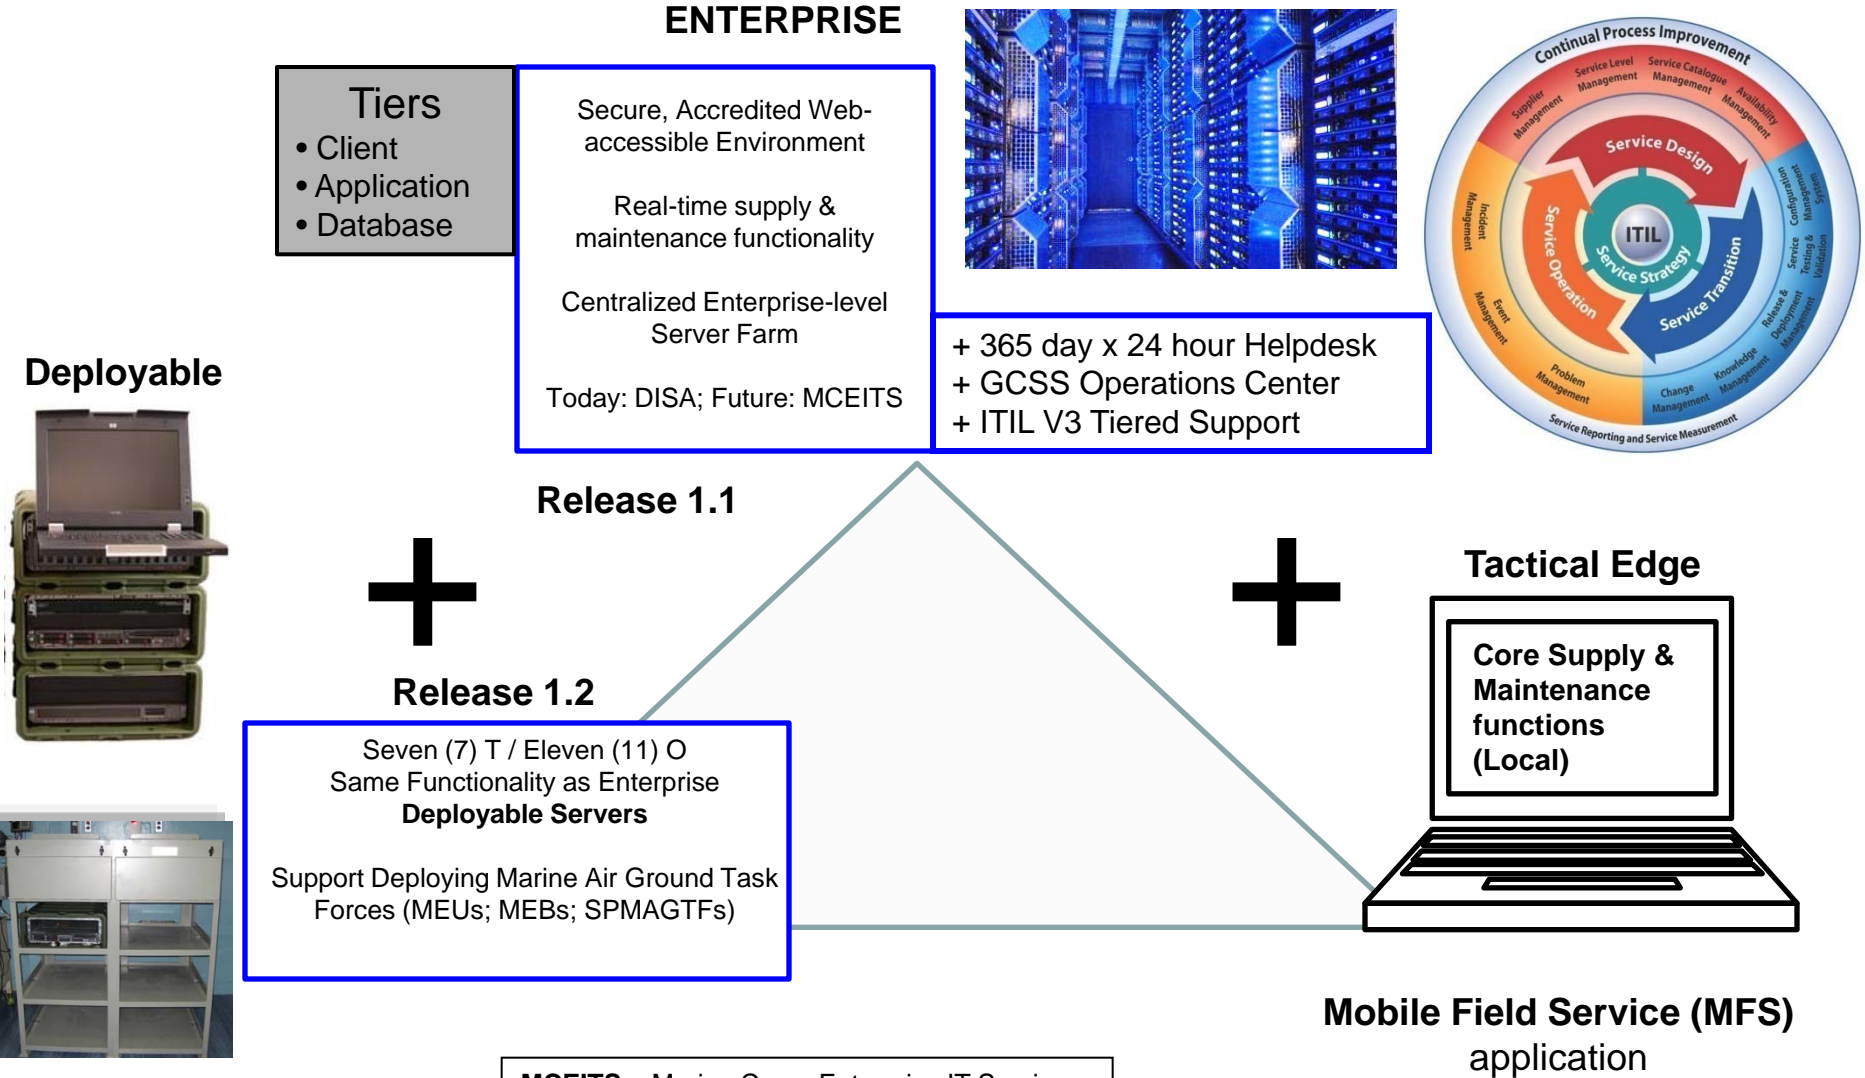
ENTERPRISE

Tiers
• Client
• Application
• Database

Secure, Accredited Web-accessible Environment

Real-time supply & maintenance functionality

Centralized Enterprise-level Server Farm

Today: DISA; Future: MCEITS

+ 365 day x 24 hour Helpdesk
+ GCSS Operations Center
+ ITIL V3 Tiered Support

Continual Process Improvement
Service Level Management
Service Catalogue Management
Availability Management
Supplier Management
Service Design
Incident Management
Configuration Management System
Service Operation
ITIL
Service Strategy
Service Transition
Service Testing & Validation
Event Management
Release & Deployment Management
Knowledge Management
Problem Management
Change Management
Service Reporting and Service Measurement

Deployable

Release 1.1

Tactical Edge

Core Supply & Maintenance functions (Local)

Release 1.2

Seven (7) T / Eleven (11) O
Same Functionality as Enterprise
**Deployable Servers**

Support Deploying Marine Air Ground Task Forces (MEUs; MEBs; SPMAGTFs)

Mobile Field Service (MFS) application

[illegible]